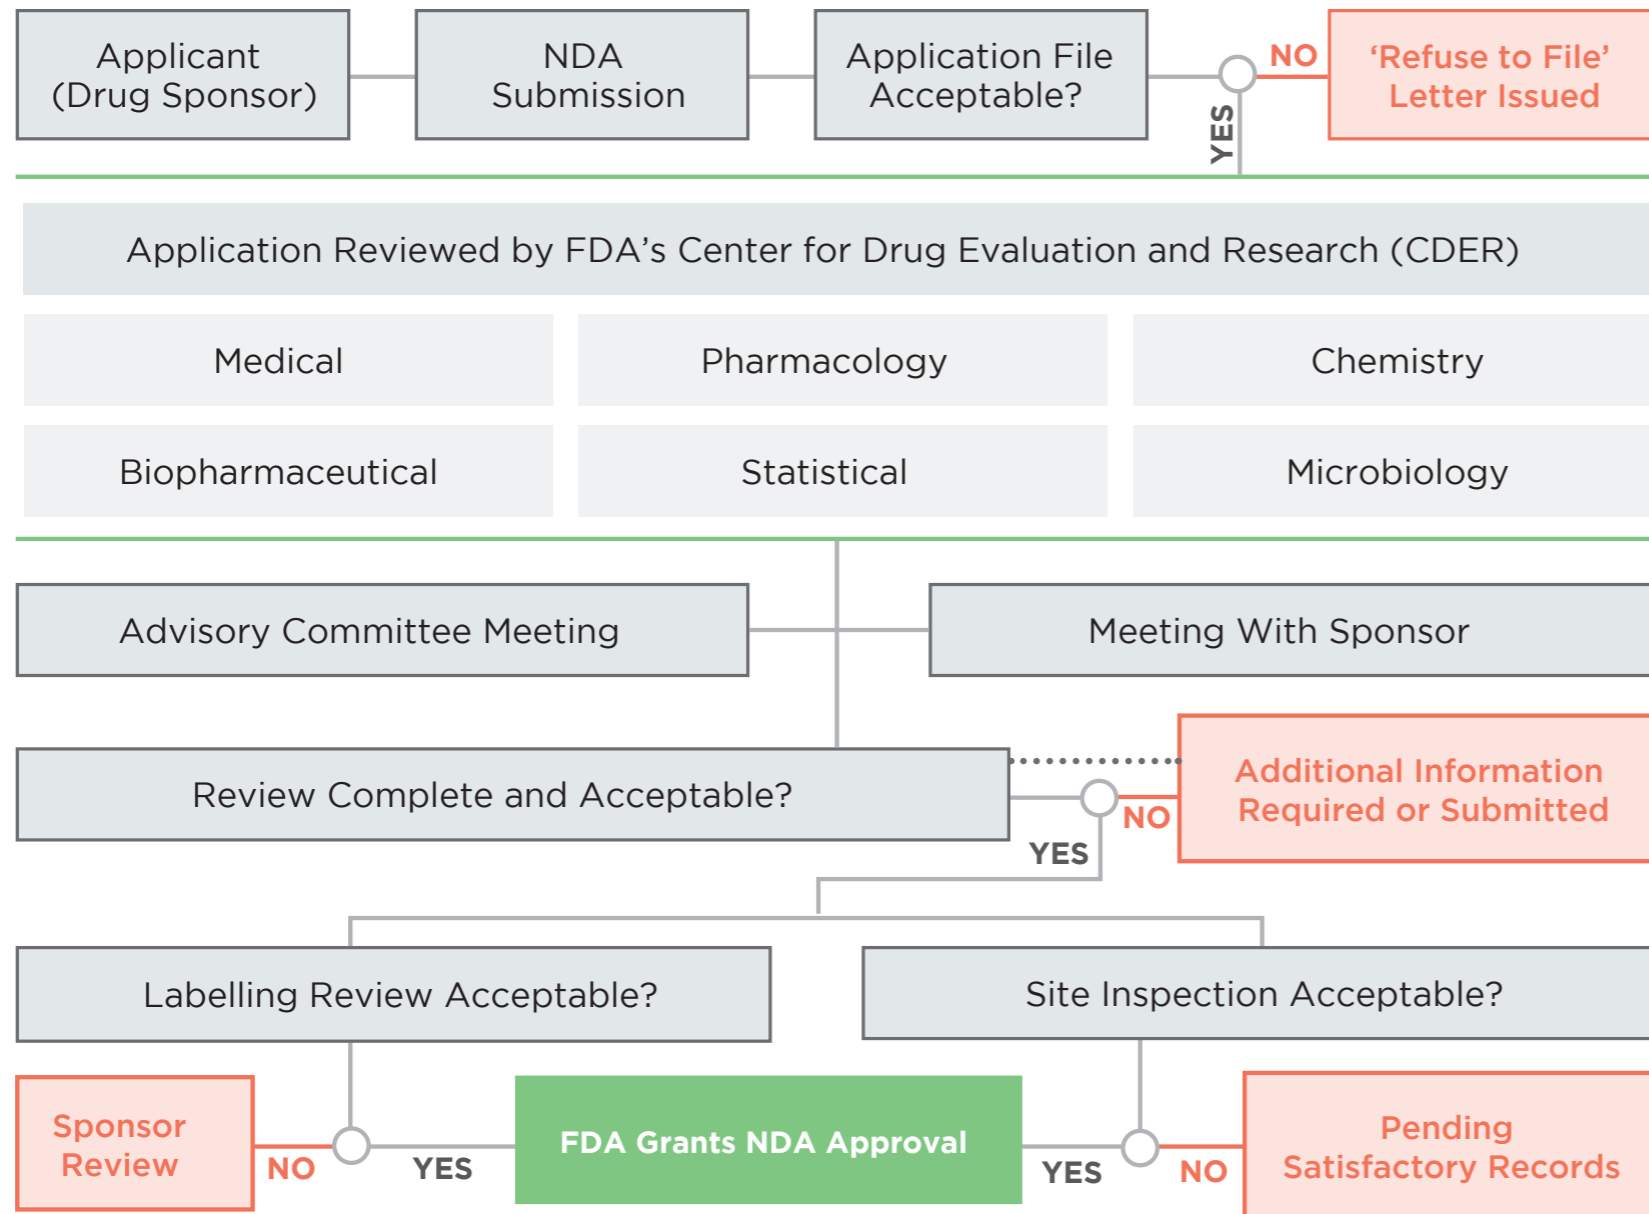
Applicant (Drug Sponsor)

NDA Submission

Application File Acceptable?

NO

‘Refuse to File’ Letter Issued

YES

Application Reviewed by FDA’s Center for Drug Evaluation and Research (CDER)

| Medical | Pharmacology | Chemistry |
|---|---|---|
| Biopharmaceutical | Statistical | Microbiology |

Advisory Committee Meeting

Meeting With Sponsor

Review Complete and Acceptable?

NO

Additional Information Required or Submitted

YES

Labelling Review Acceptable?

Site Inspection Acceptable?

Sponsor Review

NO

YES

FDA Grants NDA Approval

YES

NO

Pending Satisfactory Records